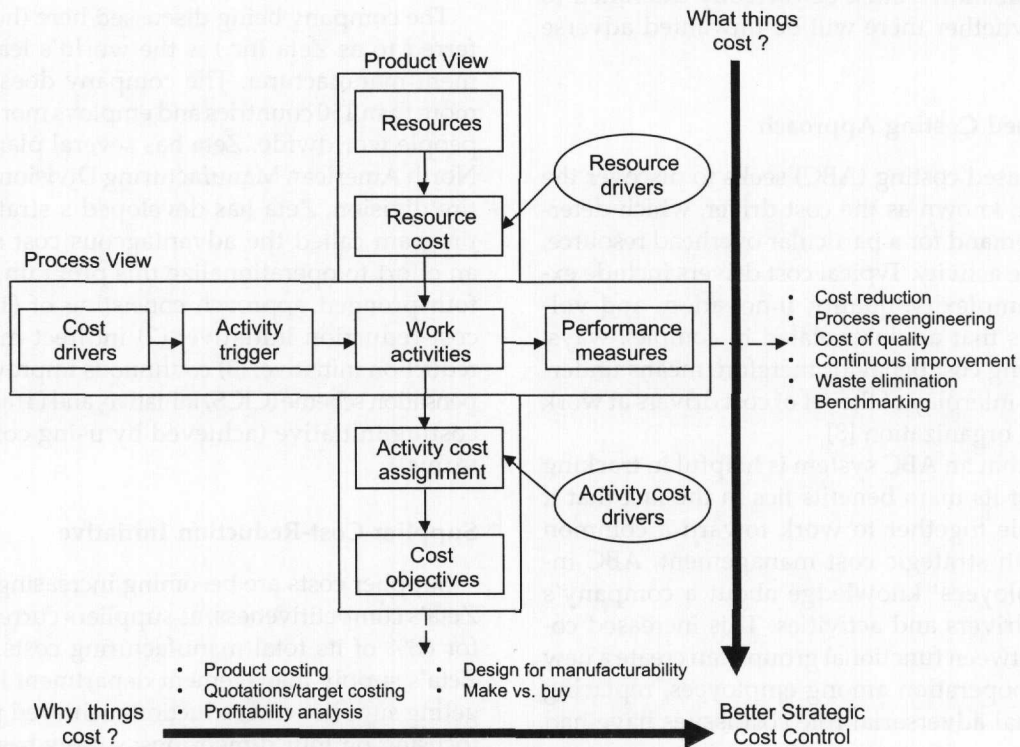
What things cost ?

Product View

Resources

Resource drivers

Resource cost

Process View

Cost drivers

Activity trigger

Work activities

Performance measures

• Cost reduction
• Process reengineering
• Cost of quality
• Continuous improvement
• Waste elimination
• Benchmarking

Activity cost assignment

Activity cost drivers

Cost objectives

• Product costing
• Quotations/target costing
• Profitability analysis

• Design for manufacturability
• Make vs. buy

Why things cost ?

Better Strategic Cost Control